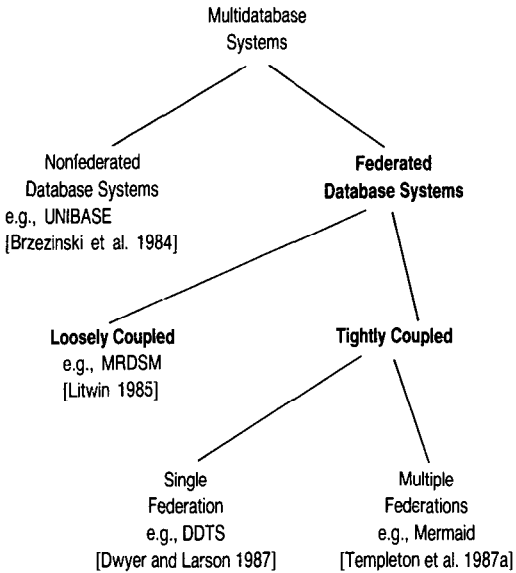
Multidatabase Systems

Nonfederated Database Systems
e.g., UNIBASE
[Brzezinski et al. 1984]

Federated Database Systems

Loosely Coupled
e.g., MRDSM
[Litwin 1985]

Tightly Coupled

Single Federation
e.g., DDTS
[Dwyer and Larson 1987]

Multiple Federations
e.g., Mermaid
[Templeton et al. 1987a]